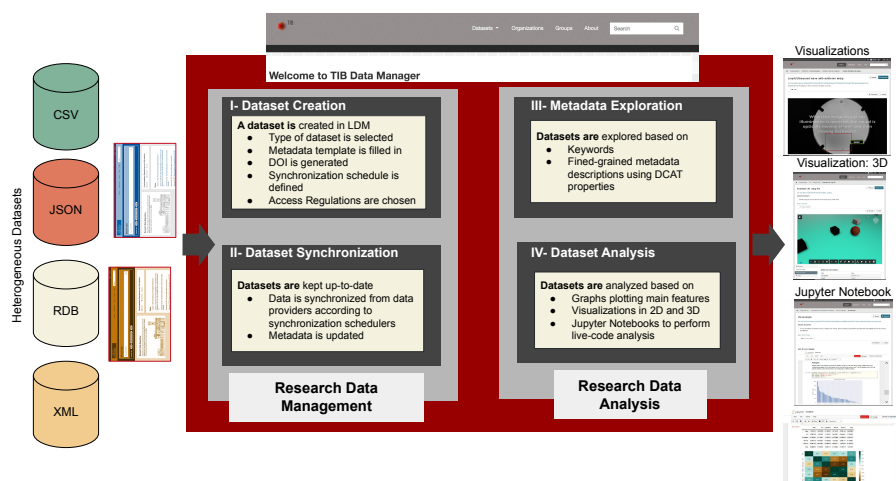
Heterogeneous Datasets

CSV

JSON

RDB

XML

TIB

Datasets Organizations Groups About Search

Welcome to TIB Data Manager

I- Dataset Creation

**A dataset is** created in LDM
- Type of dataset is selected
- Metadata template is filled in
- DOI is generated
- Synchronization schedule is defined
- Access Regulations are chosen

II- Dataset Synchronization

**Datasets are** kept up-to-date
- Data is synchronized from data providers according to synchronization schedulers
- Metadata is updated

Research Data Management

III- Metadata Exploration

**Datasets are** explored based on
- Keywords
- Fined-grained metadata descriptions using DCAT properties

IV- Dataset Analysis

**Datasets are** analyzed based on
- Graphs plotting main features
- Visualizations in 2D and 3D
- Jupyter Notebooks to perform live-code analysis

Research Data Analysis

Visualizations

Visualization: 3D

Jupyter Notebook